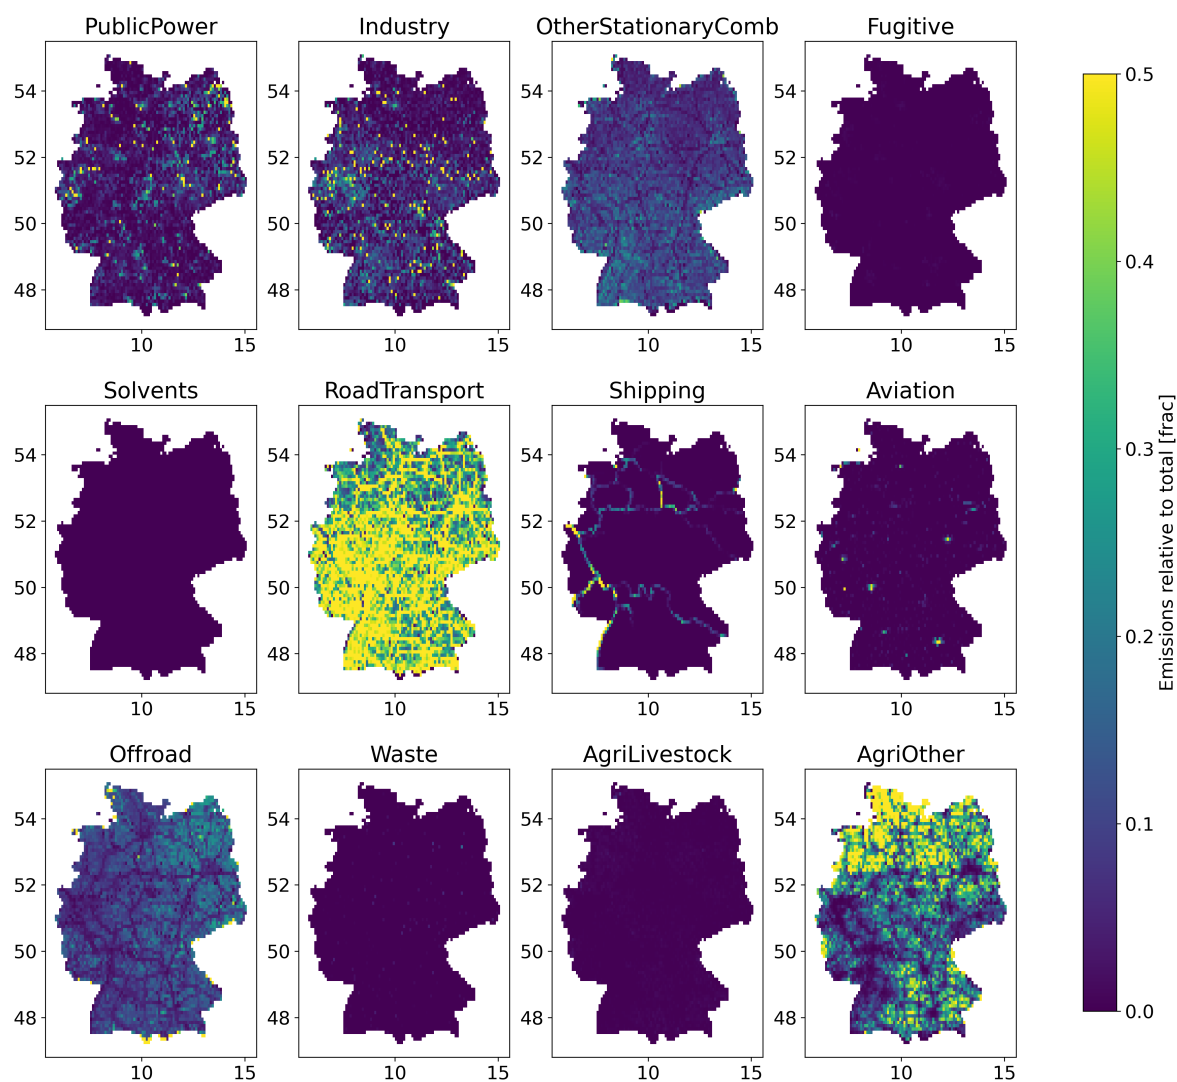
PublicPower
54
52
50
48
10
15

Industry
54
52
50
48
10
15

OtherStationaryComb
54
52
50
48
10
15

Fugitive
54
52
50
48
10
15

Solvents
54
52
50
48
10
15

RoadTransport
54
52
50
48
10
15

Shipping
54
52
50
48
10
15

Aviation
54
52
50
48
10
15

Offroad
54
52
50
48
10
15

Waste
54
52
50
48
10
15

AgriLivestock
54
52
50
48
10
15

AgriOther
54
52
50
48
10
15

0.5
0.4
0.3
0.2
0.1
0.0
Emissions relative to total [frac]